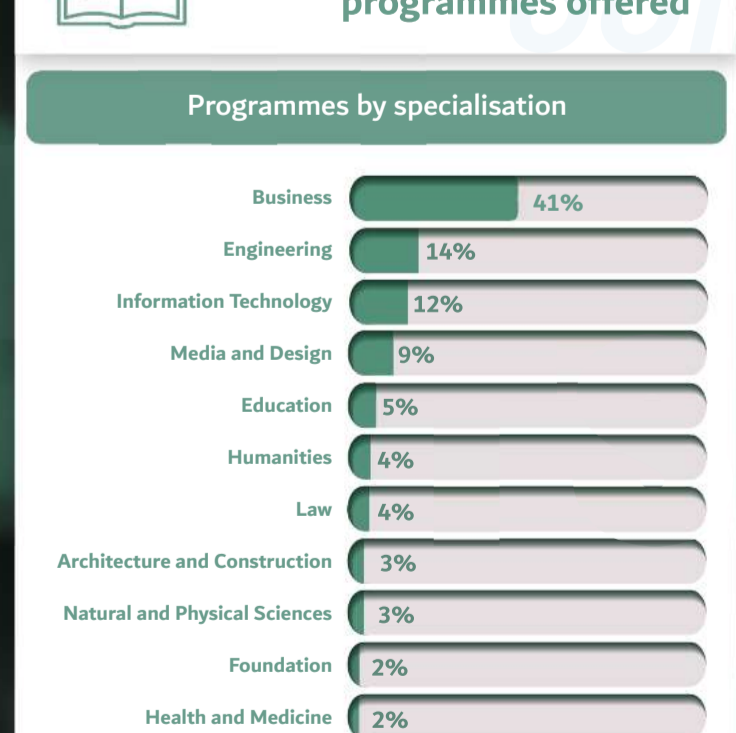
programmes offered

Programmes by specialisation

| | |
|---|---|
| Business | 41% |
| Engineering | 14% |
| Information Technology | 12% |
| Media and Design | 9% |
| Education | 5% |
| Humanities | 4% |
| Law | 4% |
| Architecture and Construction | 3% |
| Natural and Physical Sciences | 3% |
| Foundation | 2% |
| Health and Medicine | 2% |